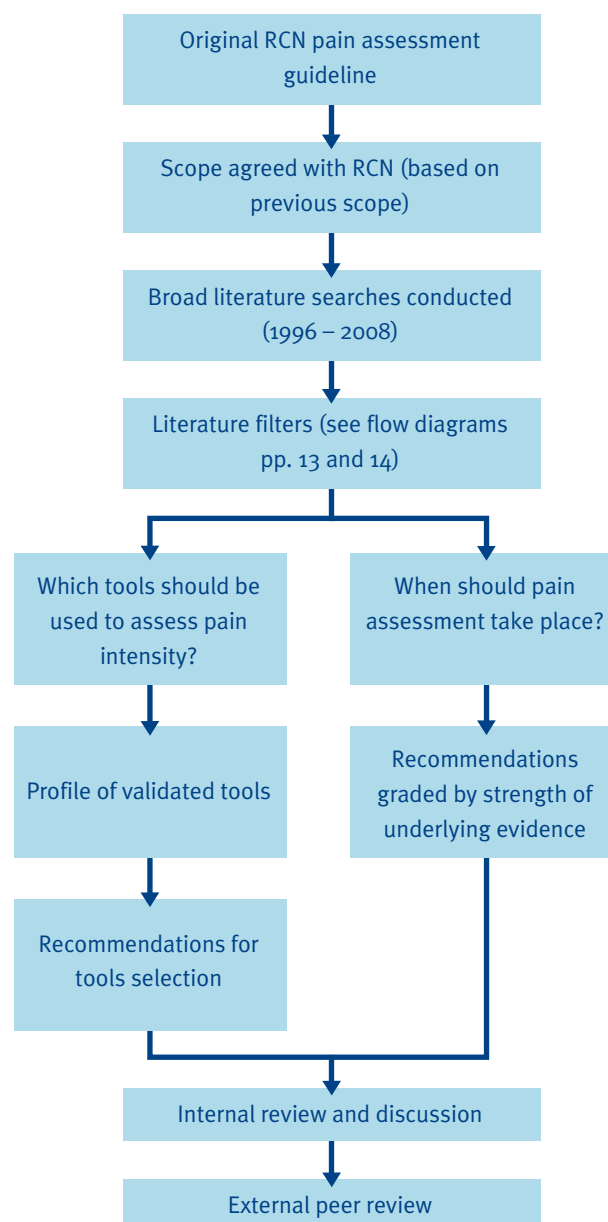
Original RCN pain assessment guideline

Scope agreed with RCN (based on previous scope)

Broad literature searches conducted (1996 – 2008)

Literature filters (see flow diagrams pp. 13 and 14)

Which tools should be used to assess pain intensity?

Profile of validated tools

Recommendations for tools selection

When should pain assessment take place?

Recommendations graded by strength of underlying evidence

Internal review and discussion

External peer review